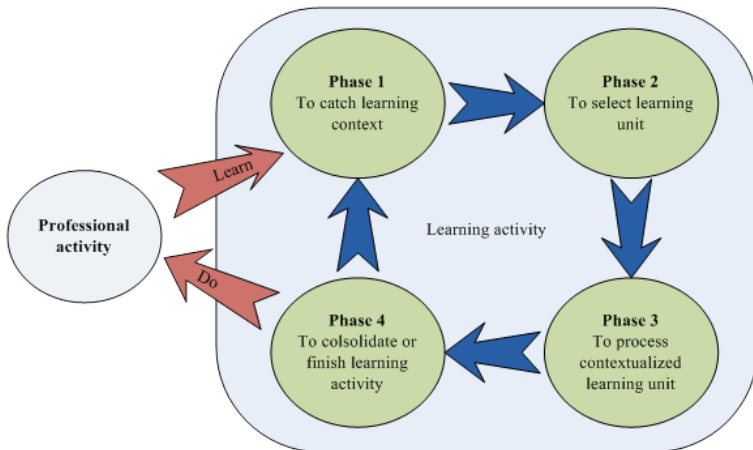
Professional activity

Learn

Do

Phase 1
To catch learning context

Phase 2
To select learning unit

Learning activity

Phase 4
To colsolidate or finish learning activity

Phase 3
To process contextualized learning unit